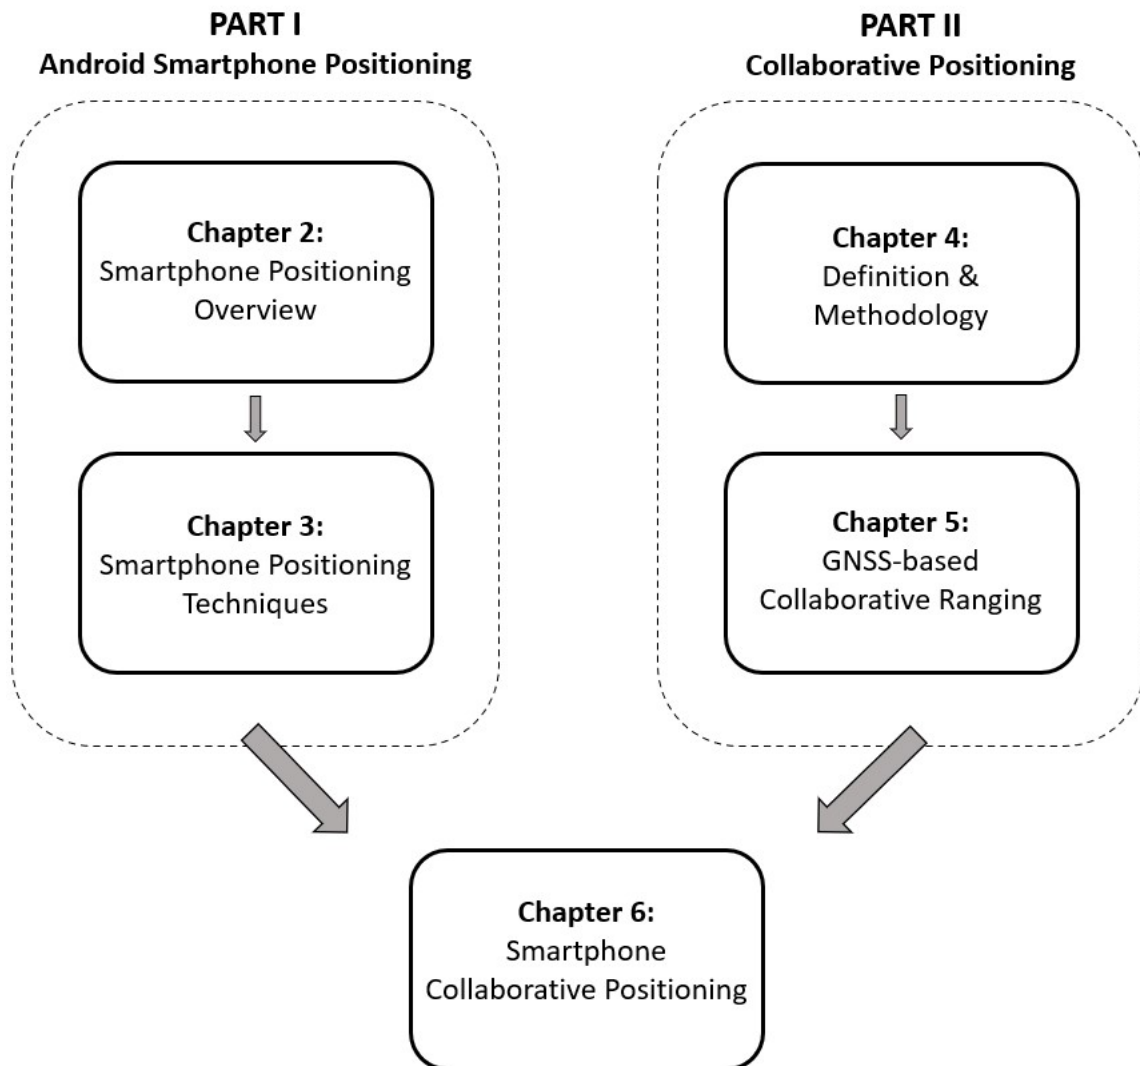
PART I
Android Smartphone Positioning

Chapter 2:
Smartphone Positioning Overview

Chapter 3:
Smartphone Positioning Techniques

PART II
Collaborative Positioning

Chapter 4:
Definition & Methodology

Chapter 5:
GNSS-based Collaborative Ranging

Chapter 6:
Smartphone Collaborative Positioning